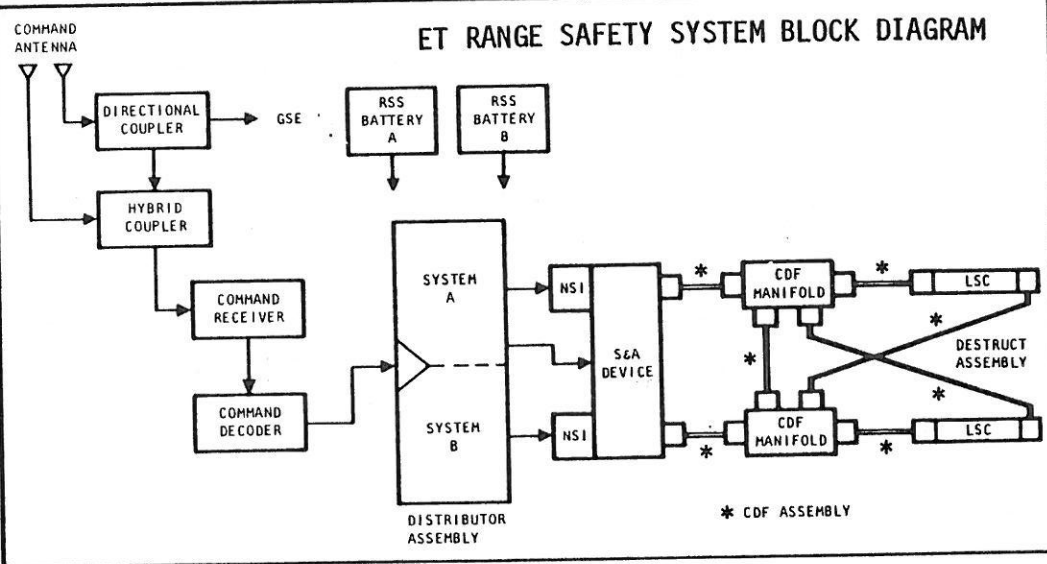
ET RANGE SAFETY SYSTEM BLOCK DIAGRAM

COMMAND ANTENNA

DIRECTIONAL COUPLER

GSE

RSS BATTERY A

RSS BATTERY B

HYBRID COUPLER

COMMAND RECEIVER

COMMAND DECODER

SYSTEM A

SYSTEM B

DISTRIBUTOR ASSEMBLY

NSI

NSI

S&A DEVICE

*

*

CDF MANIFOLD

CDF MANIFOLD

*

*

LSC

LSC

*

*

*

DESTRUCT ASSEMBLY

* CDF ASSEMBLY